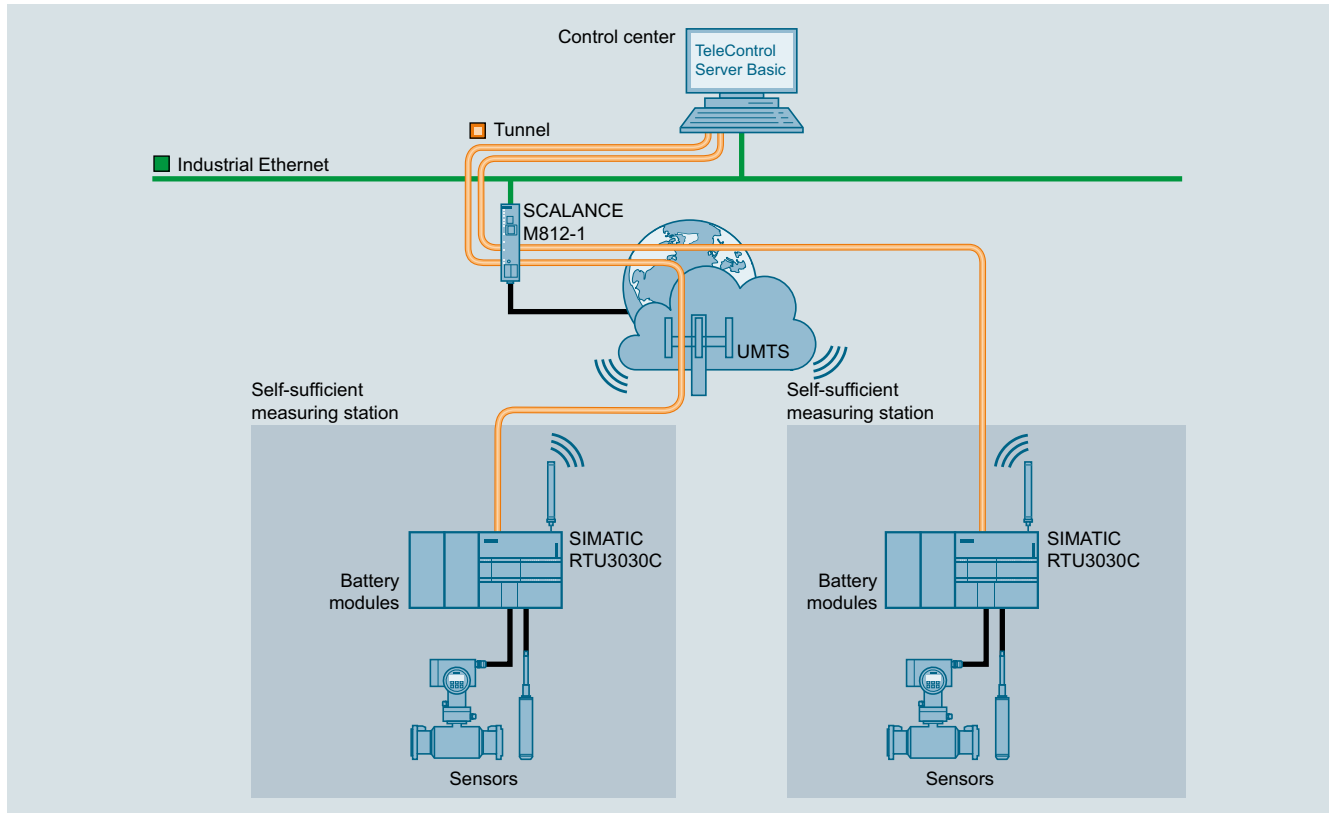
Control center

TeleControl Server Basic

Tunnel

Industrial Ethernet

SCALANCE M812-1

UMTS

Self-sufficient measuring station

Self-sufficient measuring station

SIMATIC RTU3030C

Battery modules

Sensors

SIMATIC RTU3030C

Battery modules

Sensors